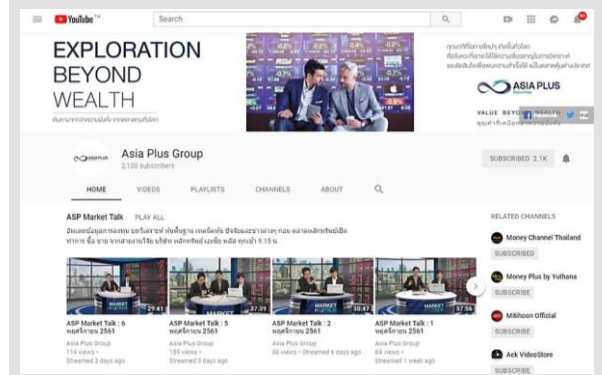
YouTube TH

Search

EXPLORATION BEYOND WEALTH

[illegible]

ASIA PLUS

VALUE BEYOND WEALTH

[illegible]

Asia Plus Group
2,100 subscribers

SUBSCRIBED 2.1K

HOME VIDEOS PLAYLISTS CHANNELS ABOUT

ASP Market Talk PLAY ALL

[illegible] 9.15 น.

RELATED CHANNELS

Money Channel Thailand
SUBSCRIBED

Money Plus by Yuthana
SUBSCRIBE

Milihoon Official
SUBSCRIBE

Aek VideoStore
SUBSCRIBE

29:41
ASP Market Talk : 6 พฤศจิกายน 2561
Asia Plus Group
114 views
Streamed 2 days ago

37:39
ASP Market Talk : 5 พฤศจิกายน 2561
Asia Plus Group
159 views
Streamed 3 days ago

30:47
ASP Market Talk : 2 พฤศจิกายน 2561
Asia Plus Group
86 views • Streamed 6 days ago

37:56
ASP Market Talk : 1 พฤศจิกายน 2561
Asia Plus Group
84 views •
Streamed 1 week ago